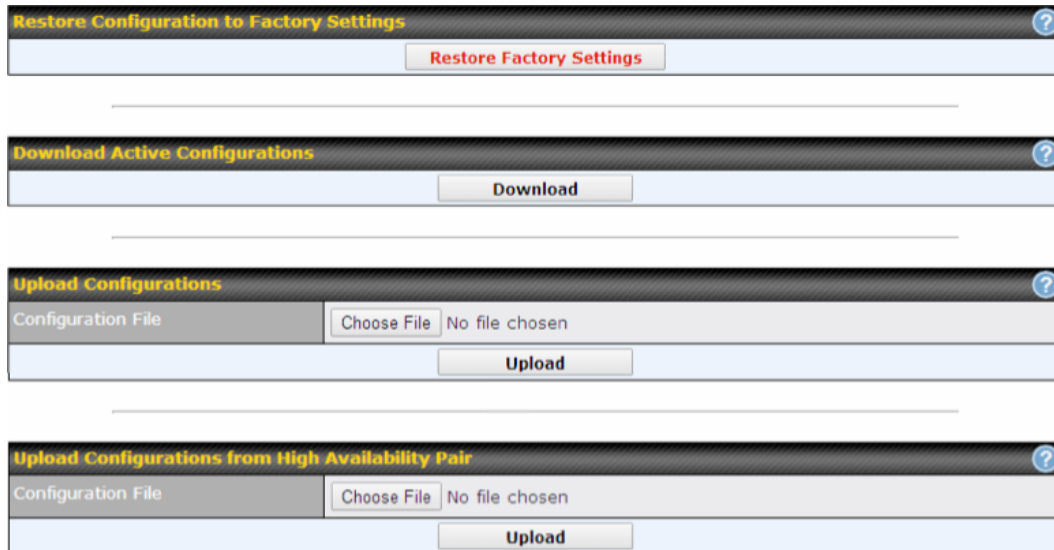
Restore Configuration to Factory Settings ?

Restore Factory Settings

Download Active Configurations ?

Download

Upload Configurations ?

| Configuration File | Choose File No file chosen |
|---|---|

Upload

Upload Configurations from High Availability Pair ?

| Configuration File | Choose File No file chosen |
|---|---|

Upload